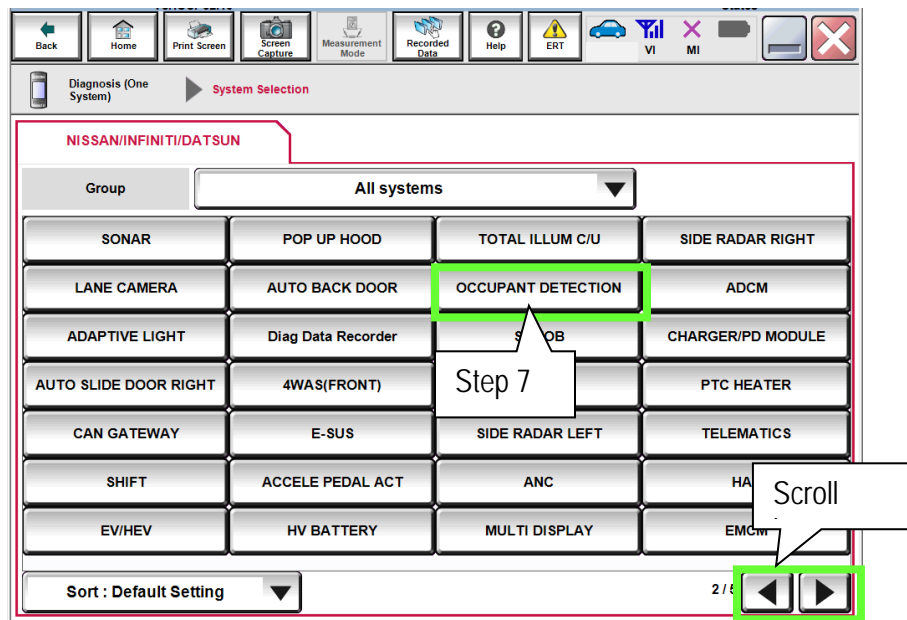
Back Home Print Screen Screen Capture Measurement Mode Recorded Data Help ERT VI MI

Diagnosis (One System) System Selection

NISSAN/INFINITI/DATSUN

| Group | All systems | | |
|---|---|---|---|
| SONAR | POP UP HOOD | TOTAL ILLUM C/U | SIDE RADAR RIGHT |
| LANE CAMERA | AUTO BACK DOOR | OCCUPANT DETECTION | ADCM |
| ADAPTIVE LIGHT | Diag Data Recorder | S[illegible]OB | CHARGER/PD MODULE |
| AUTO SLIDE DOOR RIGHT | 4WAS(FRONT) | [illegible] | PTC HEATER |
| CAN GATEWAY | E-SUS | SIDE RADAR LEFT | TELEMATICS |
| SHIFT | ACCELE PEDAL ACT | ANC | HA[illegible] |
| EV/HEV | HV BATTERY | MULTI DISPLAY | EMCM |

Step 7

Scroll

Sort : Default Setting

2 / 5